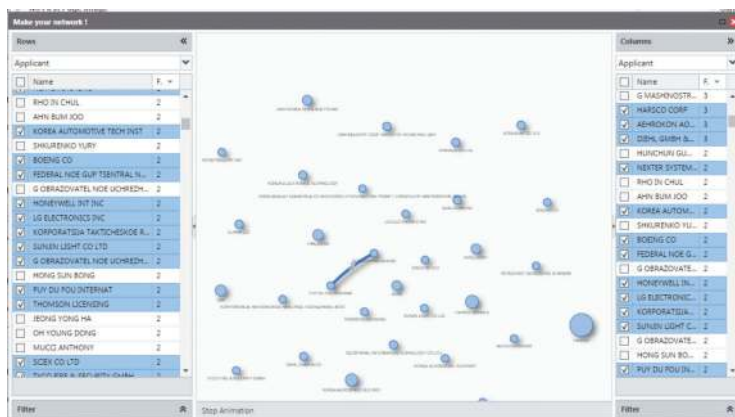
Make your network !

Rows

Applicant

| | Name | F. |
|---|---|---|
| | RHO IN CHUL | 2 |
| | AHN BUM JOO | 2 |
| ☑ | KOREA AUTOMOTIVE TECH INST | 2 |
| | SHKURENKO YURY | 2 |
| ☑ | BOEING CO | 2 |
| ☑ | FEDERAL NOE GUP TSENTRAL N... | 2 |
| | G OBRAZOVATEL NOE UCHREZH... | 2 |
| ☑ | HONEYWELL INT INC | 2 |
| ☑ | LG ELECTRONICS INC | 2 |
| ☑ | KORPORATSIJA TAKTICHESKOE R... | 2 |
| ☑ | SUNLIN LIGHT CO LTD | 2 |
| ☑ | G OBRAZOVATEL NOE UCHREZH... | 2 |
| | HONG SUN BONG | 2 |
| ☑ | PUY DU FOU INTERNAT | 2 |
| ☑ | THOMSON LICENSING | 2 |
| | JEONG YONG HA | 2 |
| | OH YOUNG DONG | 2 |
| | MUCCI ANTHONY | 2 |
| ☑ | SCEK CO LTD | 2 |

Filter

Stop Animation

Columns

Applicant

| | Name | F. |
|---|---|---|
| | G MASHINOSTR... | 3 |
| ☑ | HARSCO CORP | 3 |
| ☑ | AEHROKON AO... | 3 |
| ☑ | DIEHL GMBH &... | 3 |
| | HUNCHUN GU... | 2 |
| ☑ | NEXTER SYSTEM... | 2 |
| | RHO IN CHUL | 2 |
| | AHN BUM JOO | 2 |
| ☑ | KOREA AUTOM... | 2 |
| | SHKURENKO YU... | 2 |
| ☑ | BOEING CO | 2 |
| ☑ | FEDERAL NOE G... | 2 |
| | G OBRAZOVATE... | 2 |
| ☑ | HONEYWELL IN... | 2 |
| ☑ | LG ELECTRONIC... | 2 |
| ☑ | KORPORATSIJA... | 2 |
| ☑ | SUNLIN LIGHT C... | 2 |
| | G OBRAZOVATE... | 2 |
| | HONG SUN BO... | 2 |
| ☑ | PUY DU FOU IN... | 2 |

Filter